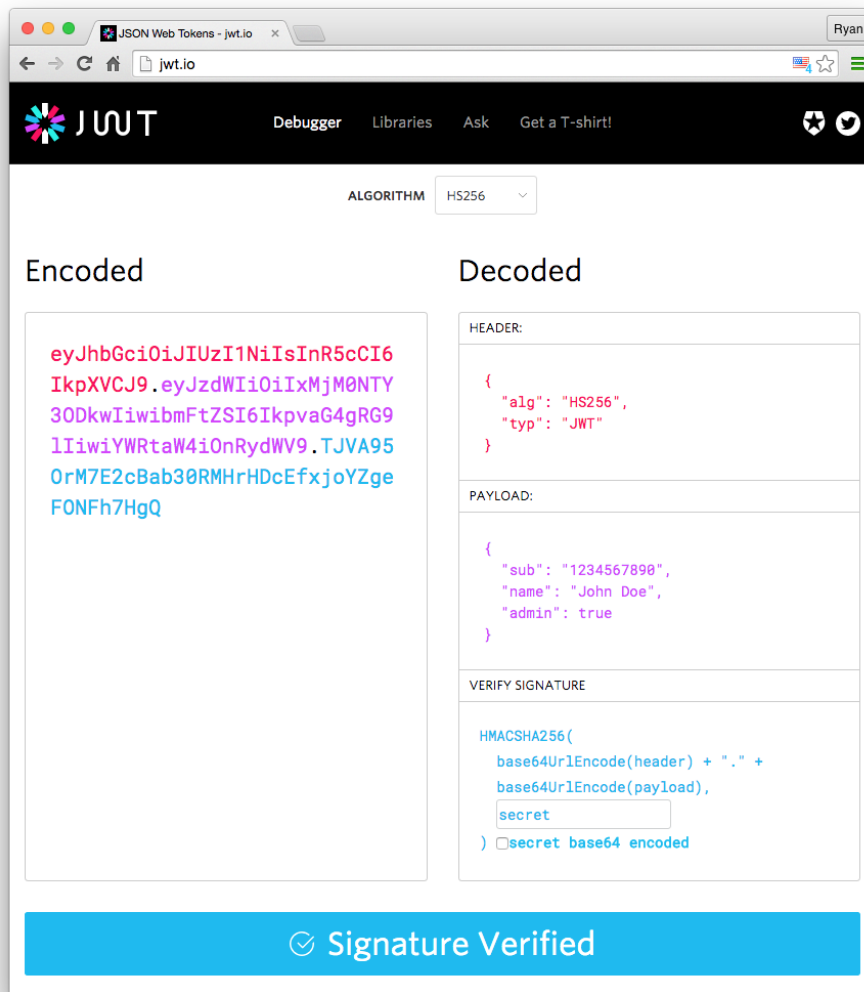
JSON Web Tokens - jwt.io

Ryan

jwt.io

JWT

Debugger Libraries Ask Get a T-shirt!

ALGORITHM HS256

Encoded

eyJhbGciOiJIUzI1NiIsInR5cCI6IkpXVCJ9.eyJzdWIiOiIxMjM0NTY3ODkwIiwibmFtZSI6IkpvaG4gRG9lIiwiYWRtaW4iOnRydWV9.TJVA95OrM7E2cBab30RMHrHDcEfxjoYZgeFONFh7HgQ

Decoded

HEADER:

{
"alg": "HS256",
"typ": "JWT"
}

PAYLOAD:

{
"sub": "1234567890",
"name": "John Doe",
"admin": true
}

VERIFY SIGNATURE

HMACSHA256(
base64UrlEncode(header) + "." +
base64UrlEncode(payload),
secret
) secret base64 encoded

Signature Verified